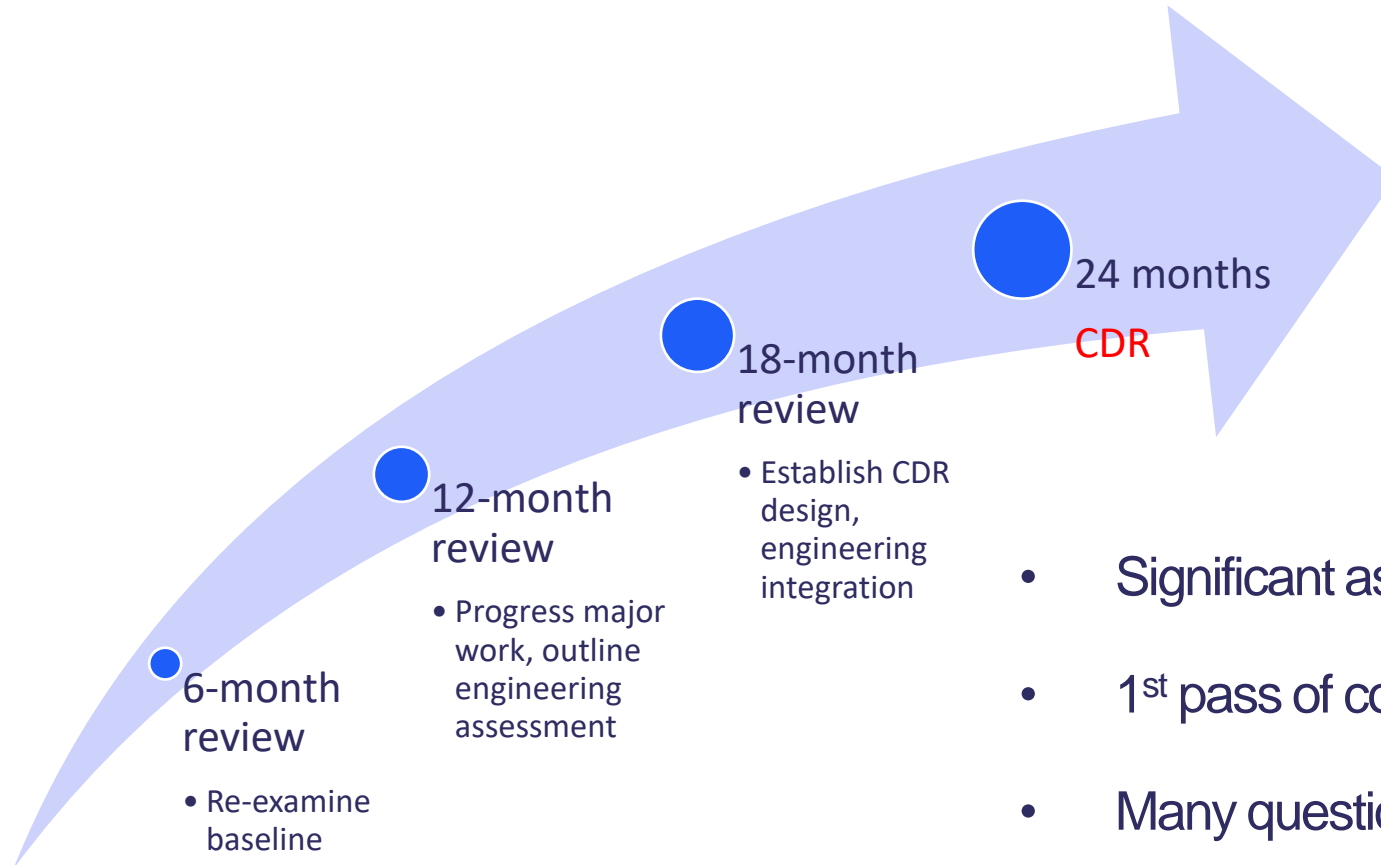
6-month review

• Re-examine baseline

12-month review

• Progress major work, outline engineering assessment

18-month review

• Establish CDR design, engineering integration

24 months

CDR

• Significant as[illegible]

• 1$^{st}$ pass of co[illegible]

• Many questi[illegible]